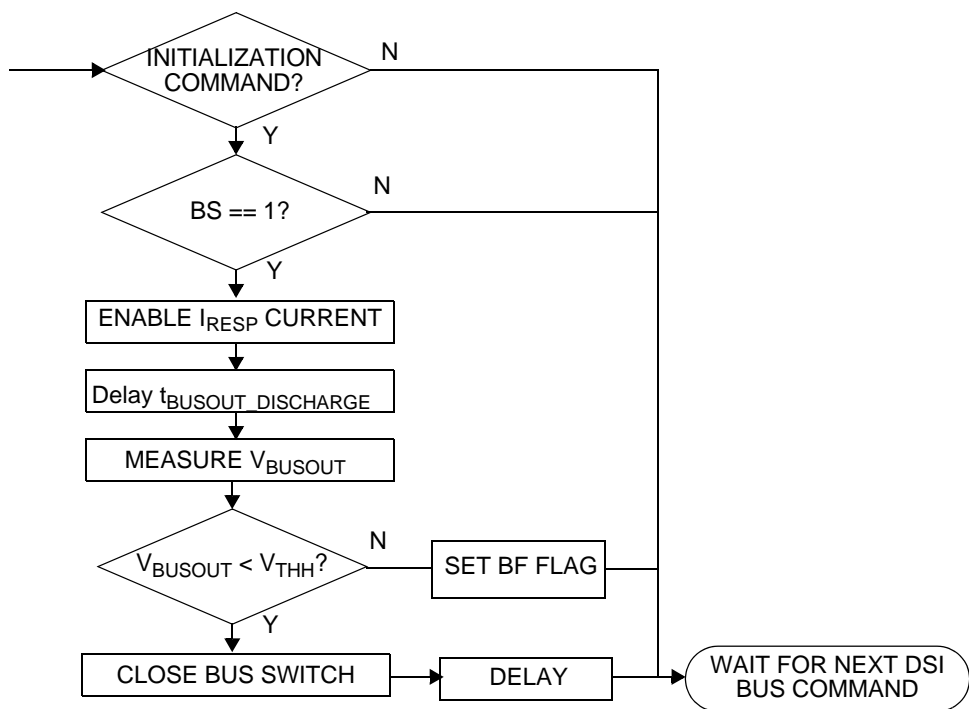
INITIALIZATION COMMAND?

N

Y

BS == 1?

N

Y

ENABLE $I_{RESP}$ CURRENT

Delay $t_{BUSOUT\_DISCHARGE}$

MEASURE $V_{BUSOUT}$

$V_{BUSOUT} < V_{THH}$?

N

SET BF FLAG

Y

CLOSE BUS SWITCH

DELAY

WAIT FOR NEXT DSI BUS COMMAND